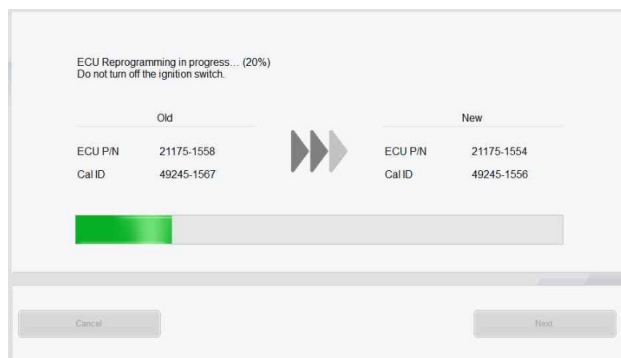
ECU Reprogramming in progress... (20%)
Do not turn off the ignition switch.

| Old | | New | |
|---|---|---|---|
| ECU P/N | 21175-1558 | ECU P/N | 21175-1554 |
| Cal ID | 49245-1567 | Cal ID | 49245-1556 |

Cancel

Next